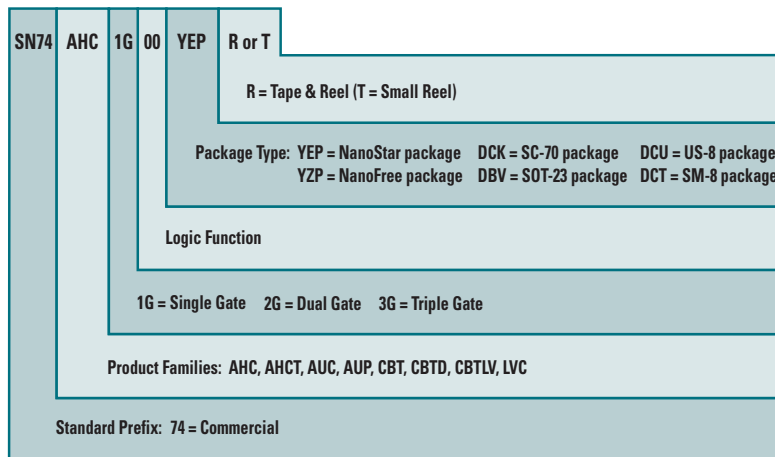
SN74 AHC 1G 00 YEP R or T

R = Tape & Reel (T = Small Reel)

Package Type: YEP = NanoStar package DCK = SC-70 package DCU = US-8 package
YZP = NanoFree package DBV = SOT-23 package DCT = SM-8 package

Logic Function

1G = Single Gate 2G = Dual Gate 3G = Triple Gate

Product Families: AHC, AHCT, AUC, AUP, CBT, CBTD, CBTLV, LVC

Standard Prefix: 74 = Commercial